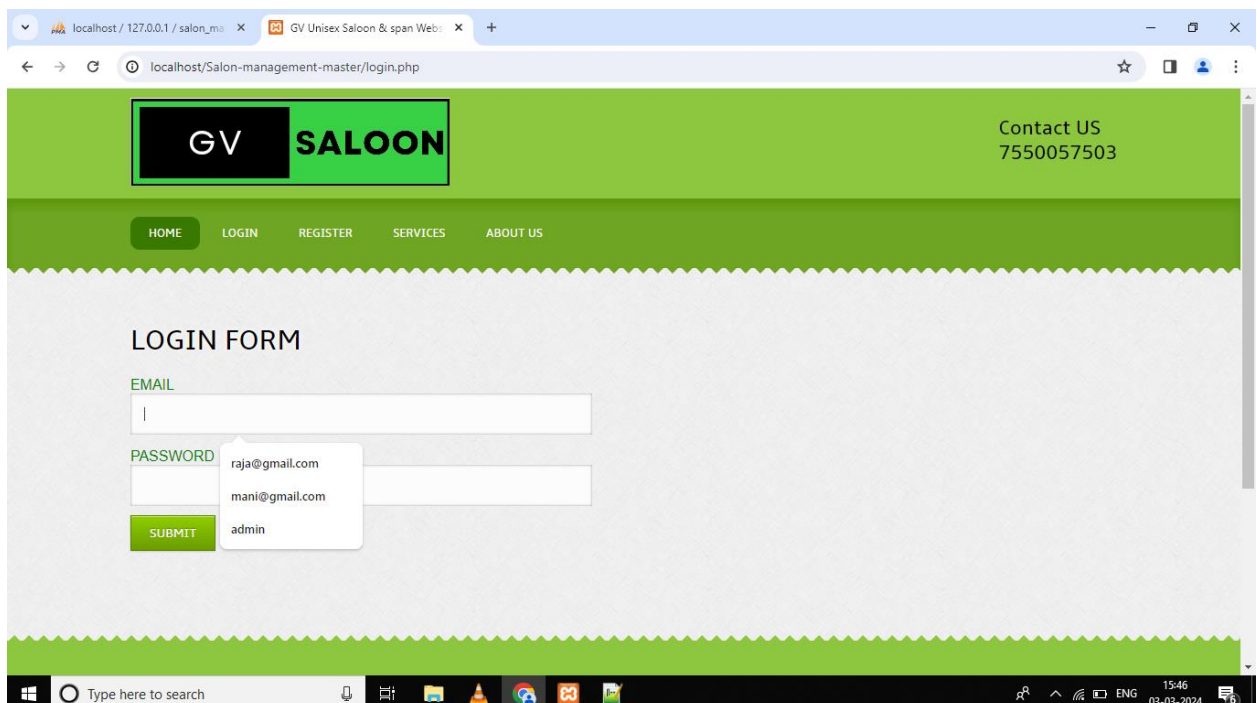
localhost / 127.0.0.1 / salon_ma ×
GV Unisex Saloon & span Webs ×
+

localhost/Salon-management-master/login.php

GV SALOON

Contact US
7550057503

HOME
LOGIN
REGISTER
SERVICES
ABOUT US

LOGIN FORM

EMAIL

PASSWORD

raja@gmail.com
mani@gmail.com
admin

SUBMIT

Type here to search

ENG
15:46
03-03-2024